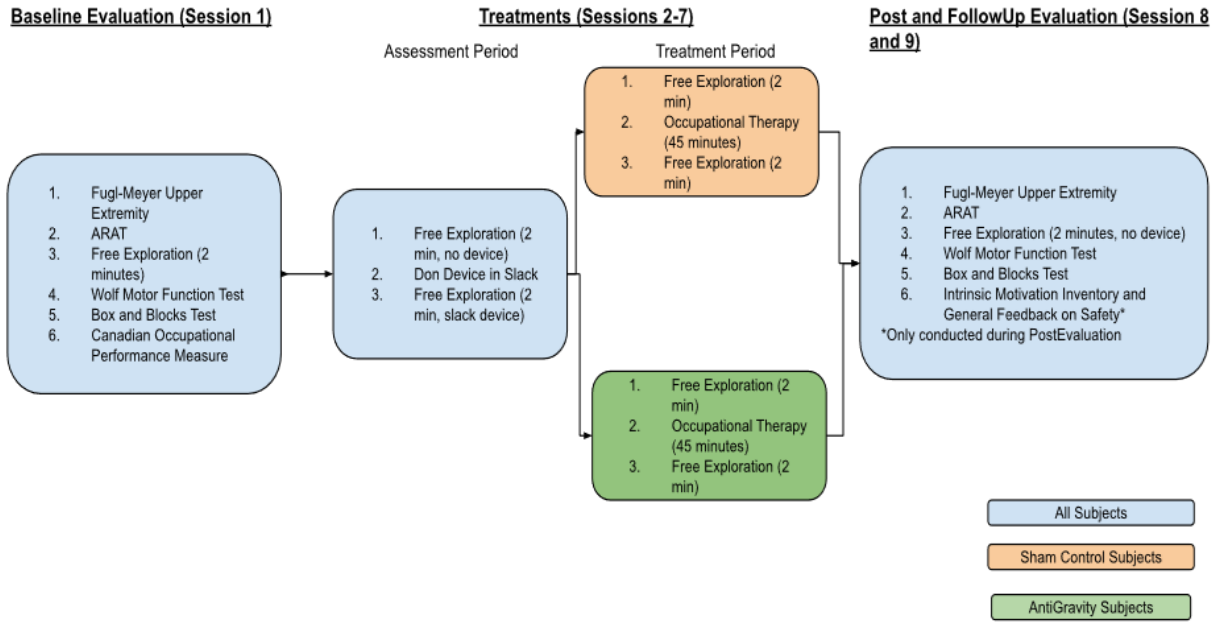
Baseline Evaluation (Session 1)

Treatments (Sessions 2-7)

Post and FollowUp Evaluation (Session 8 and 9)

Assessment Period

Treatment Period

1. Fugl-Meyer Upper Extremity
2. ARAT
3. Free Exploration (2 minutes)
4. Wolf Motor Function Test
5. Box and Blocks Test
6. Canadian Occupational Performance Measure

1. Free Exploration (2 min, no device)
2. Don Device in Slack
3. Free Exploration (2 min, slack device)

1. Free Exploration (2 min)
2. Occupational Therapy (45 minutes)
3. Free Exploration (2 min)

1. Free Exploration (2 min)
2. Occupational Therapy (45 minutes)
3. Free Exploration (2 min)

1. Fugl-Meyer Upper Extremity
2. ARAT
3. Free Exploration (2 minutes, no device)
4. Wolf Motor Function Test
5. Box and Blocks Test
6. Intrinsic Motivation Inventory and General Feedback on Safety*
*Only conducted during PostEvaluation

All Subjects

Sham Control Subjects

AntiGravity Subjects